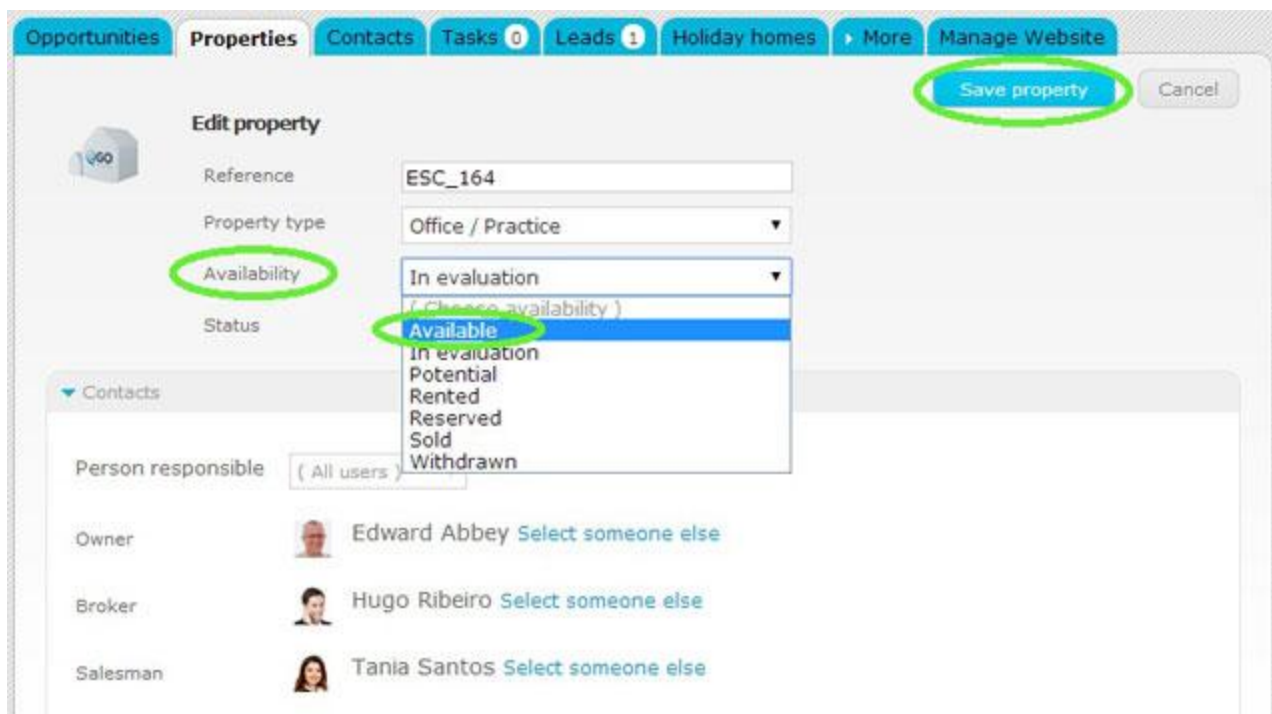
Opportunities Properties Contacts Tasks 0 Leads 1 Holiday homes More Manage Website

Save property Cancel

EGO

Edit property

Reference ESC_164

Property type Office / Practice

Availability In evaluation

Status

( Choose availability )
Available
In evaluation
Potential
Rented
Reserved
Sold
Withdrawn

Contacts

Person responsible ( All users )

Owner Edward Abbey Select someone else

Broker Hugo Ribeiro Select someone else

Salesman Tania Santos Select someone else